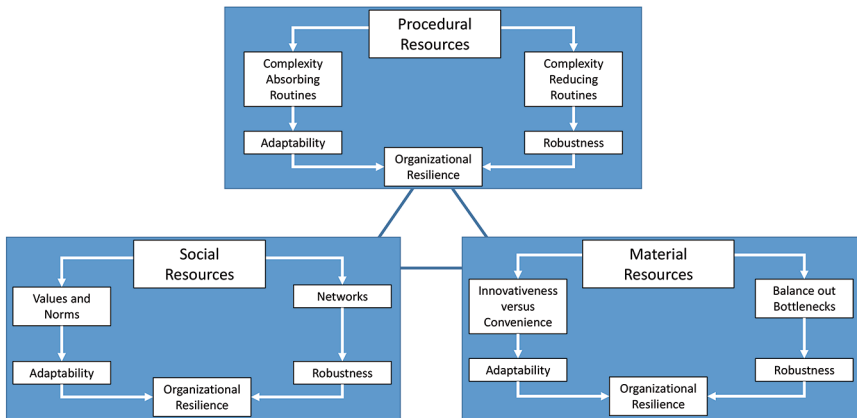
Procedural Resources

Complexity Absorbing Routines

Complexity Reducing Routines

Adaptability

Robustness

Organizational Resilience

Social Resources

Values and Norms

Networks

Adaptability

Robustness

Organizational Resilience

Material Resources

Innovativeness versus Convenience

Balance out Bottlenecks

Adaptability

Robustness

Organizational Resilience